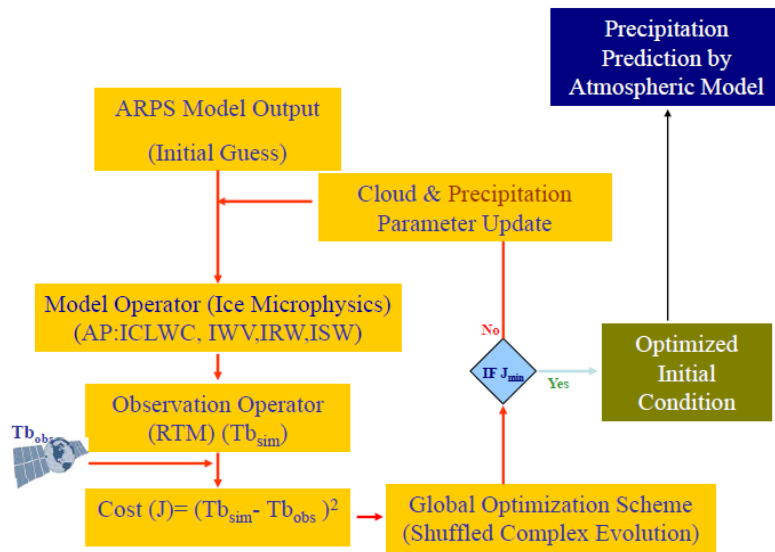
Precipitation Prediction by Atmospheric Model

ARPS Model Output
(Initial Guess)

Cloud & Precipitation Parameter Update

Model Operator (Ice Microphysics)
(AP:ICLWC, IWV,IRW,ISW)

No

IF $J_{min}$

Yes

Optimized Initial Condition

$Tb_{obs}$

Observation Operator
(RTM) ($Tb_{sim}$)

Cost (J)= $(Tb_{sim} - Tb_{obs})^2$

Global Optimization Scheme
(Shuffled Complex Evolution)